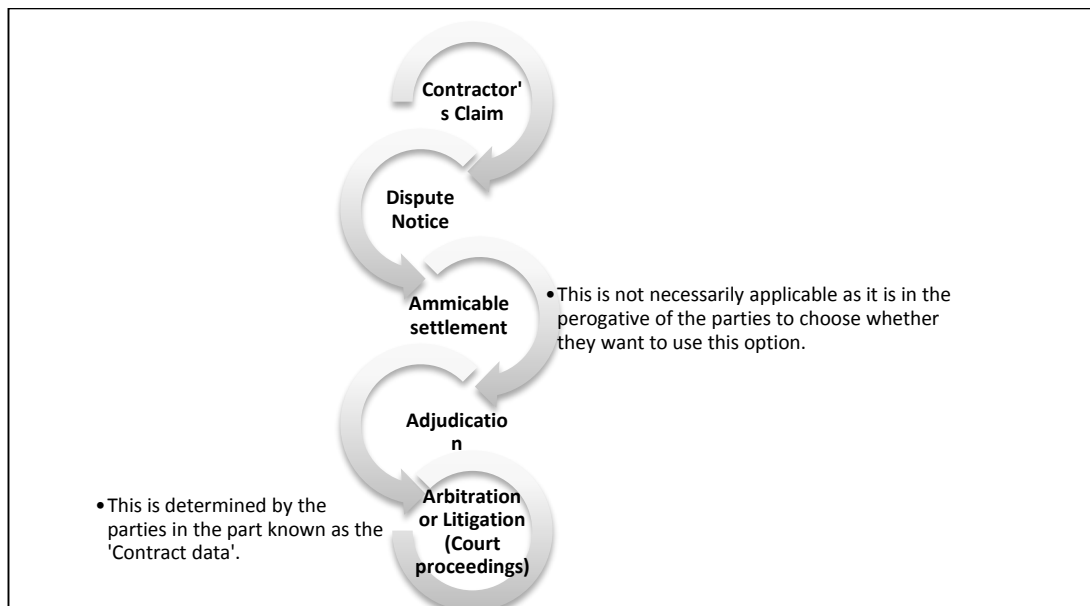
Contractor's Claim

Dispute Notice

Ammicable settlement

• This is not necessarily applicable as it is in the perogative of the parties to choose whether they want to use this option.

Adjudication

• This is determined by the parties in the part known as the 'Contract data'.

Arbitration or Litigation (Court proceedings)